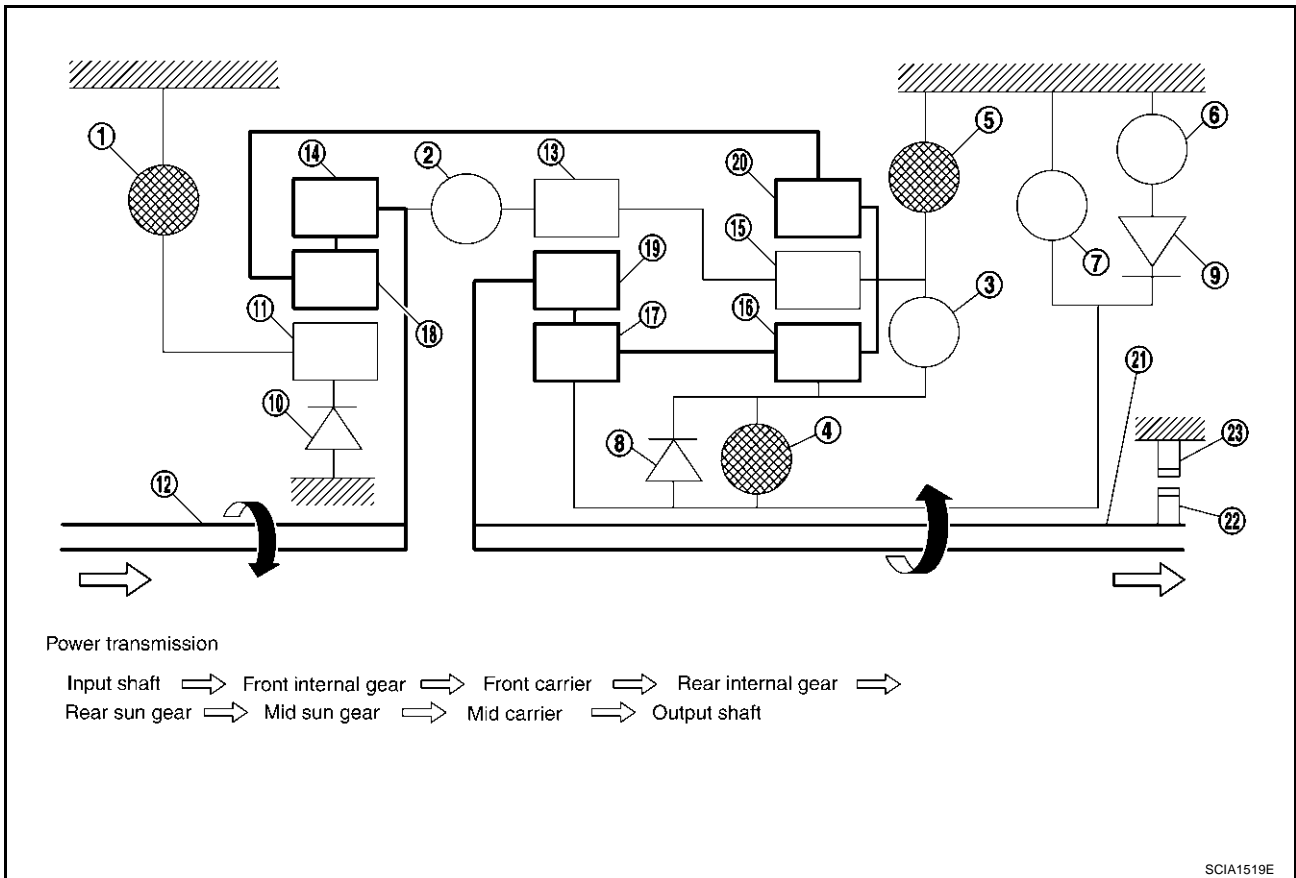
1
14
2
13
20
5
6
19
15
7
9
18
3
11
17
16
21
10
8
4
23
12
22

Power transmission

Input shaft ⇨ Front internal gear ⇨ Front carrier ⇨ Rear internal gear ⇨
Rear sun gear ⇨ Mid sun gear ⇨ Mid carrier ⇨ Output shaft

SCIA1519E